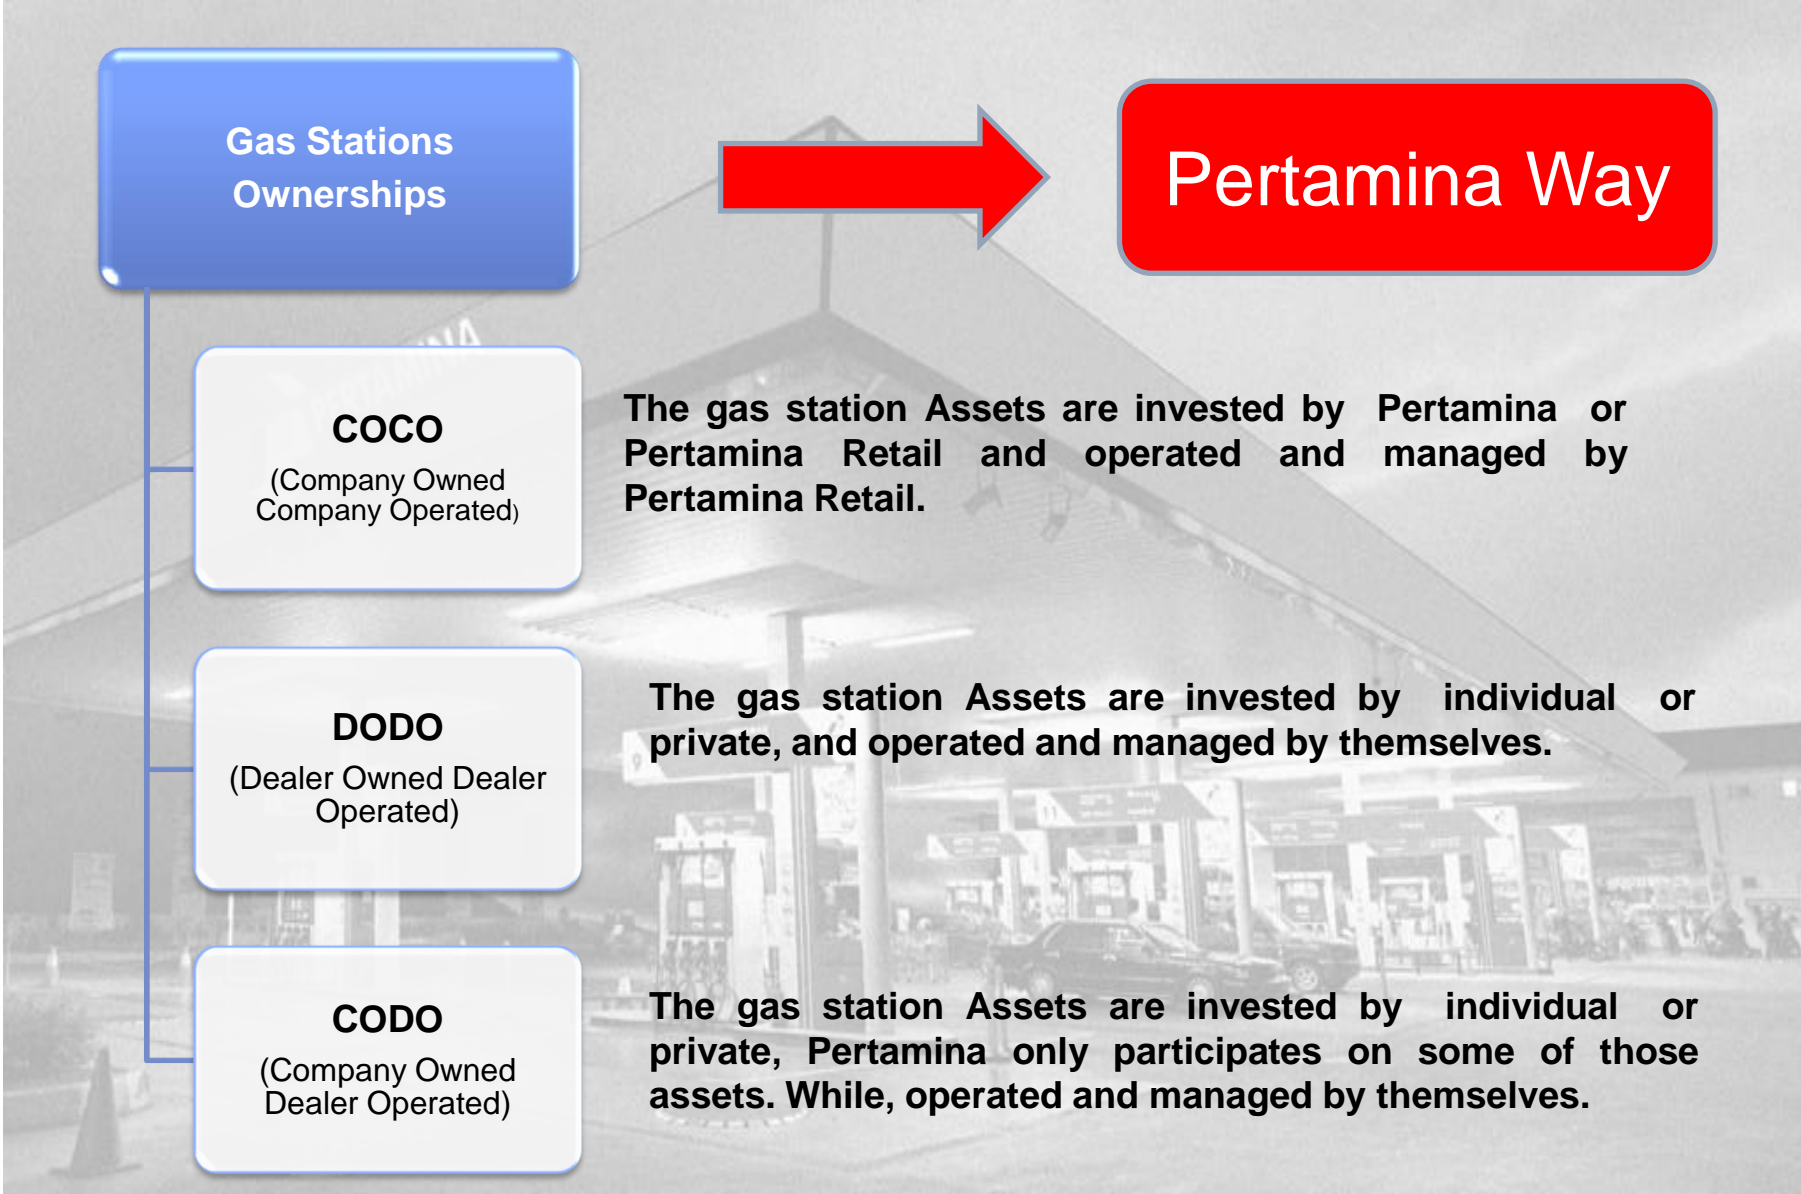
Gas Stations Ownerships

Pertamina Way

COCO
(Company Owned Company Operated)

The gas station Assets are invested by Pertamina or Pertamina Retail and operated and managed by Pertamina Retail.

DODO
(Dealer Owned Dealer Operated)

The gas station Assets are invested by individual or private, and operated and managed by themselves.

CODO
(Company Owned Dealer Operated)

The gas station Assets are invested by individual or private, Pertamina only participates on some of those assets. While, operated and managed by themselves.